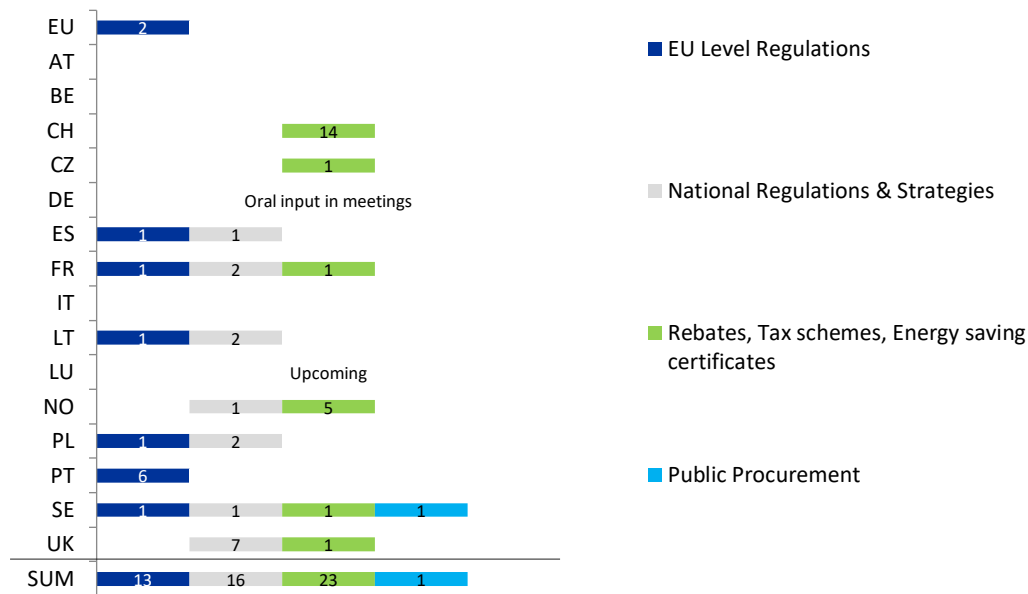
EU 2
AT
BE
CH 14
CZ 1
DE Oral input in meetings
ES 1 1
FR 1 2 1
IT
LT 1 2
LU Upcoming
NO 1 5
PL 1 2
PT 6
SE 1 1 1 1
UK 7 1
SUM 13 16 23 1

EU Level Regulations

National Regulations & Strategies

Rebates, Tax schemes, Energy saving certificates

Public Procurement